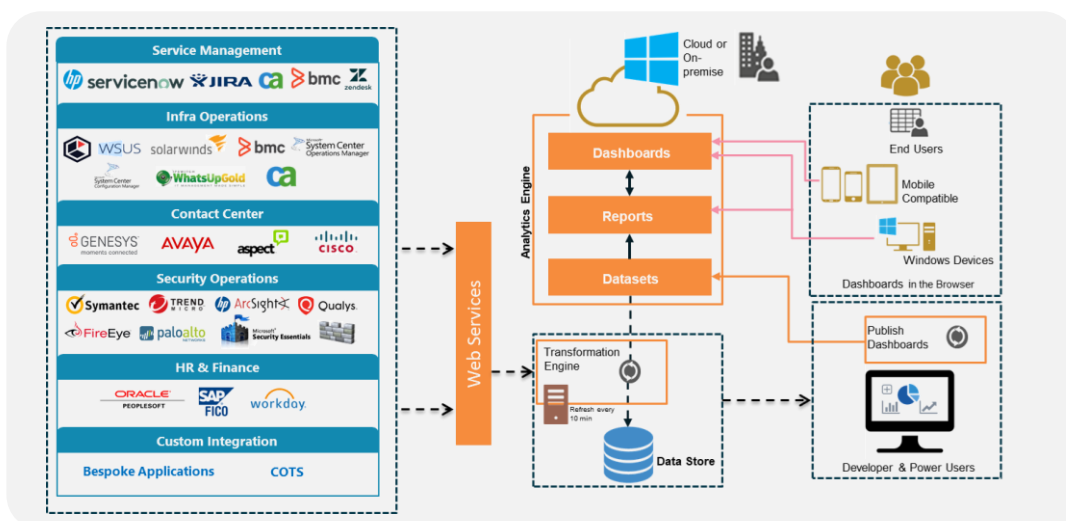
Service Management

servicenow JIRA ca bmc zendesk

Infra Operations

WSUS solarwinds bmc System Center Operations Manager

System Center Configuration Manager WhatsUpGold ca

Contact Center

GENESYS moments connected AVAYA aspect CISCO

Security Operations

Symantec TREND MICRO ArcSight Qualys

FireEye paloalto Microsoft Security Essentials

HR & Finance

ORACLE PEOPLESOFT SAP FICO workday

Custom Integration

Bespoke Applications COTS

Web Services

Cloud or On-premise

Analytics Engine

Dashboards

Reports

Datasets

Transformation Engine

Refresh every 10 min

Data Store

End Users

Mobile Compatible

Windows Devices

Dashboards in the Browser

Publish Dashboards

Developer & Power Users